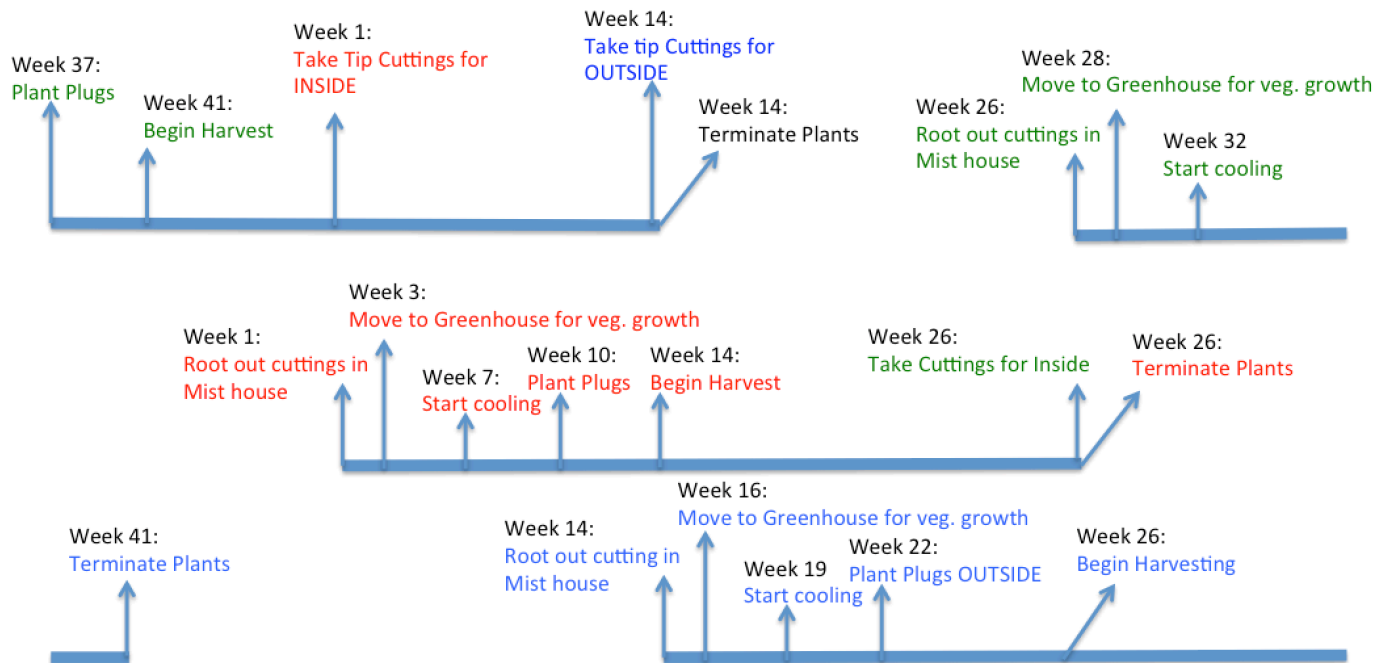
Week 37:
Plant Plugs

Week 41:
Begin Harvest

Week 1:
Take Tip Cuttings for INSIDE

Week 14:
Take tip Cuttings for OUTSIDE

Week 14:
Terminate Plants

Week 26:
Root out cuttings in Mist house

Week 28:
Move to Greenhouse for veg. growth

Week 32
Start cooling

Week 1:
Root out cuttings in Mist house

Week 3:
Move to Greenhouse for veg. growth

Week 7:
Start cooling

Week 10:
Plant Plugs

Week 14:
Begin Harvest

Week 26:
Take Cuttings for Inside

Week 26:
Terminate Plants

Week 41:
Terminate Plants

Week 14:
Root out cutting in Mist house

Week 16:
Move to Greenhouse for veg. growth

Week 19
Start cooling

Week 22:
Plant Plugs OUTSIDE

Week 26:
Begin Harvesting